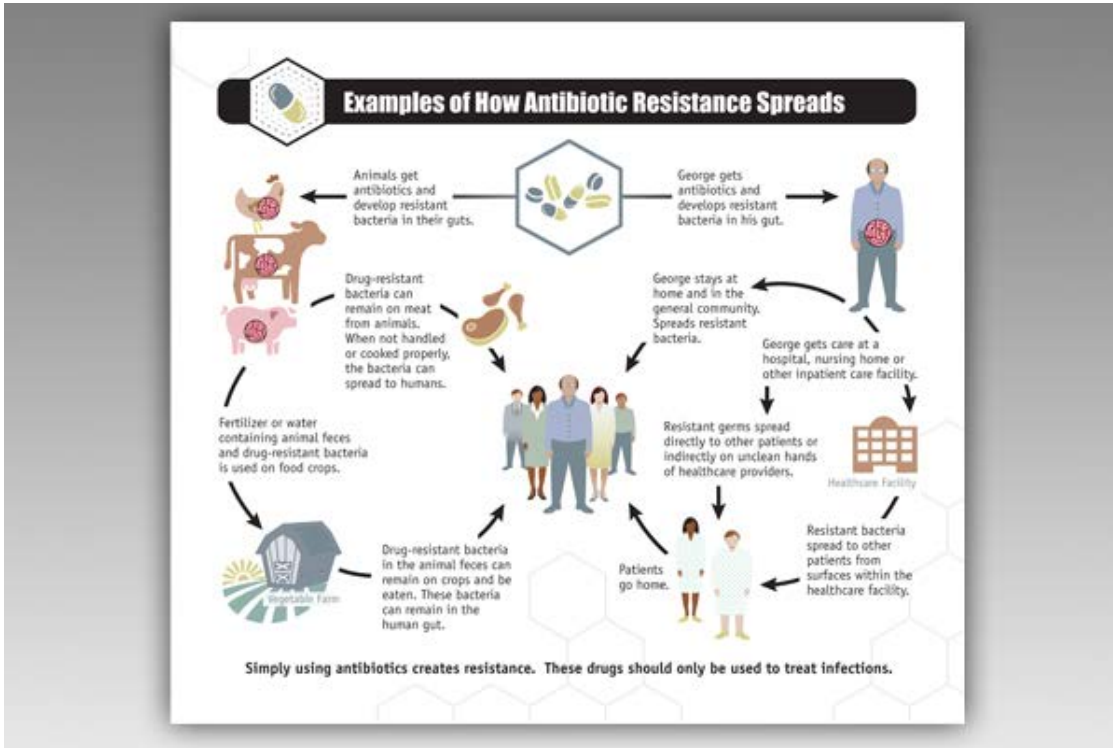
Examples of How Antibiotic Resistance Spreads

Animals get antibiotics and develop resistant bacteria in their guts.

George gets antibiotics and develops resistant bacteria in his gut.

Drug-resistant bacteria can remain on meat from animals. When not handled or cooked properly, the bacteria can spread to humans.

George stays at home and in the general community. Spreads resistant bacteria.

George gets care at a hospital, nursing home or other inpatient care facility.

Fertilizer or water containing animal feces and drug-resistant bacteria is used on food crops.

Resistant germs spread directly to other patients or indirectly on unclean hands of healthcare providers.

Healthcare Facility

Vegetable Farm

Drug-resistant bacteria in the animal feces can remain on crops and be eaten. These bacteria can remain in the human gut.

Patients go home.

Resistant bacteria spread to other patients from surfaces within the healthcare facility.

Simply using antibiotics creates resistance. These drugs should only be used to treat infections.